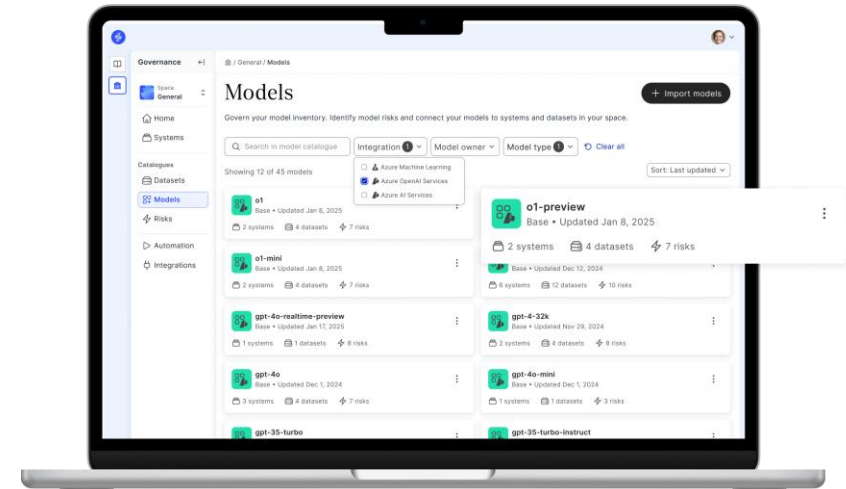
Governance

Space
General

Home
Systems

Catalogues
Datasets
Models
Risks

Automation
Integrations

General / Models

Models

Govern your model inventory. Identify model risks and connect your models to systems and datasets in your space.

+ Import models

Search in model catalogue

Integration 1

Model owner

Model type 1

Clear all

Azure Machine Learning
Azure OpenAI Services
Azure AI Services

Showing 12 of 45 models

Sort: Last updated

o1
Base • Updated Jan 6, 2025
2 systems 4 datasets 7 risks

o1-preview
Base • Updated Jan 8, 2025
2 systems 4 datasets 7 risks

o1-mini
Base • Updated Jan 8, 2025
2 systems 4 datasets 7 risks

Base • Updated Dec 12, 2024
6 systems 12 datasets 10 risks

gpt-4o-realtime-preview
Base • Updated Jan 17, 2025
1 systems 1 datasets 8 risks

gpt-4-32k
Base • Updated Nov 29, 2024
2 systems 4 datasets 8 risks

gpt-4o
Base • Updated Dec 1, 2024
3 systems 4 datasets 7 risks

gpt-4o-mini
Base • Updated Dec 1, 2024
1 systems 1 datasets 3 risks

gpt-35-turbo

gpt-35-turbo-instruct